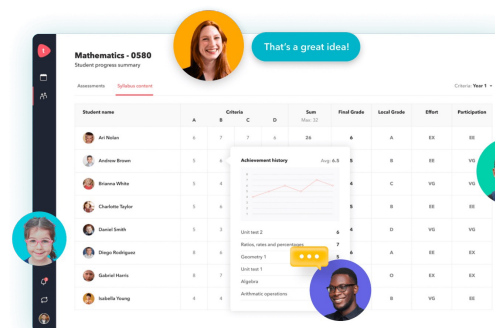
1

Mathematics - 0580
Student progress summary

That's a great idea!

Assessments
Syllabus content

Criteria: Year 1

| Student name | Criteria A | B | C | D | Sum Max 32 | Final Grade | Local Grade | Effort | Participation |
|---|---|---|---|---|---|---|---|---|---|
| Ari Nolan | 6 | 7 | 7 | 6 | 26 | 6 | A | EX | EX |
| Andrew Brown | 5 | 6 | | | | 5 | B | EX | VG |
| Brianna White | 5 | 6 | | | | 6 | C | VG | EX |
| Charlotte Taylor | 5 | 5 | | | | 5 | B | VG | EX |
| Daniel Smith | 5 | 6 | | | | 5 | A | EX | EX |
| Diego Rodriguez | 5 | 6 | | | | 7 | A | EX | EX |
| Gabriel Harris | 5 | 6 | | | | | D | EX | EX |
| Isabella Young | 5 | 6 | | | | | B | EX | VG |

Achievement history
Avg: 6.5

Unit test 2 6
Ratio, rates and percentages 7
Geometry 1 5
Unit test 1
Algebra
Arithmetic operations